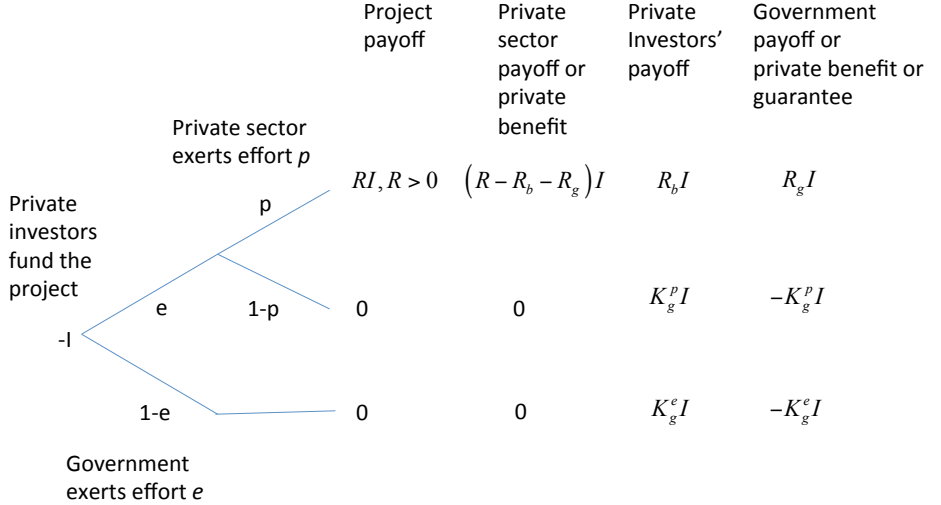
| Project payoff | Private sector payoff or private benefit | Private Investors' payoff | Government payoff or private benefit or guarantee |
|---|---|---|---|
| $RI, R > 0$ | $\left(R - R_b - R_g\right)I$ | $R_b I$ | $R_g I$ |
| 0 | 0 | $K_g^p I$ | $-K_g^p I$ |
| 0 | 0 | $K_g^e I$ | $-K_g^e I$ |

Private sector exerts effort *p*

Private investors fund the project

-I

e

1-e

p

1-p

Government exerts effort *e*